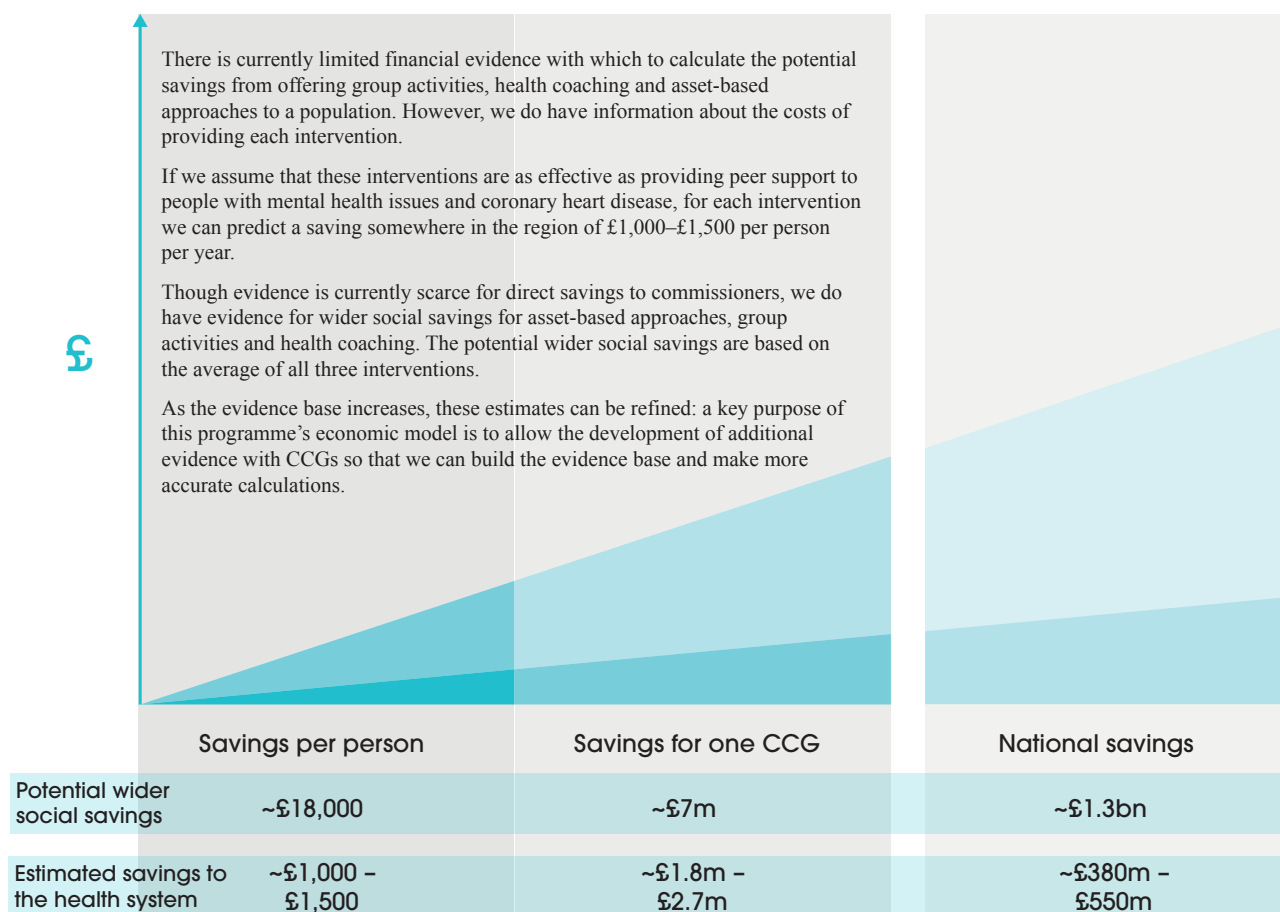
There is currently limited financial evidence with which to calculate the potential savings from offering group activities, health coaching and asset-based approaches to a population. However, we do have information about the costs of providing each intervention.

If we assume that these interventions are as effective as providing peer support to people with mental health issues and coronary heart disease, for each intervention we can predict a saving somewhere in the region of £1,000–£1,500 per person per year.

Though evidence is currently scarce for direct savings to commissioners, we do have evidence for wider social savings for asset-based approaches, group activities and health coaching. The potential wider social savings are based on the average of all three interventions.

As the evidence base increases, these estimates can be refined: a key purpose of this programme's economic model is to allow the development of additional evidence with CCGs so that we can build the evidence base and make more accurate calculations.

£

| | Savings per person | Savings for one CCG | National savings |
|---|---|---|---|
| Potential wider social savings | ~£18,000 | ~£7m | ~£1.3bn |
| Estimated savings to the health system | ~£1,000 – £1,500 | ~£1.8m – £2.7m | ~£380m – £550m |